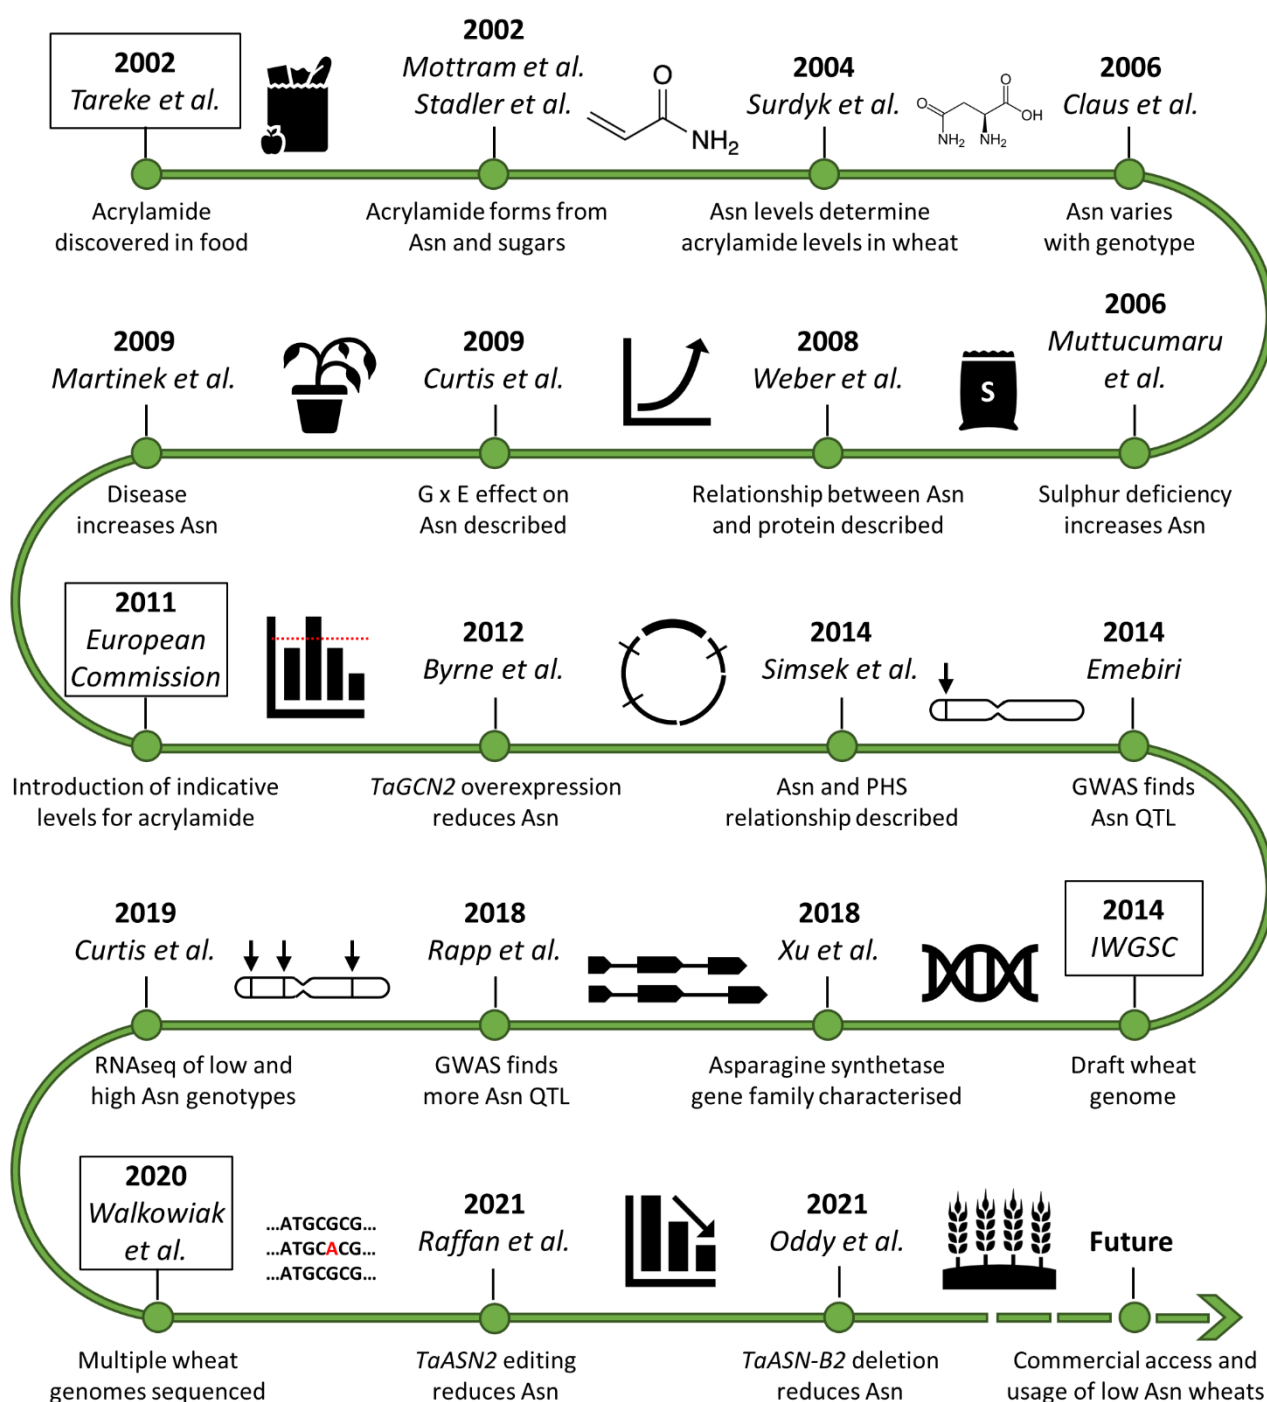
2002
Tareke et al.

Acrylamide discovered in food

2002
Mottram et al.
Stadler et al.

O
NH$_2$

Acrylamide forms from Asn and sugars

2004
Surdyk et al.

O
OH
NH$_2$ NH$_2$
O

Asn levels determine acrylamide levels in wheat

2006
Claus et al.

Asn varies with genotype

2009
Martinek et al.

Disease increases Asn

2009
Curtis et al.

G x E effect on Asn described

2008
Weber et al.

Relationship between Asn and protein described

S

2006
Muttucumaru et al.

Sulphur deficiency increases Asn

2011
European Commission

Introduction of indicative levels for acrylamide

2012
Byrne et al.

TaGCN2 overexpression reduces Asn

2014
Simsek et al.

Asn and PHS relationship described

2014
Emebiri

GWAS finds Asn QTL

2019
Curtis et al.

RNAseq of low and high Asn genotypes

2018
Rapp et al.

GWAS finds more Asn QTL

2018
Xu et al.

Asparagine synthetase gene family characterised

2014
IWGSC

Draft wheat genome

2020
Walkowiak et al.

Multiple wheat genomes sequenced

...ATGCGCG...
...ATGCACG...
...ATGCGCG...

2021
Raffan et al.

TaASN2 editing reduces Asn

2021
Oddy et al.

TaASN-B2 deletion reduces Asn

Future

Commercial access and usage of low Asn wheats